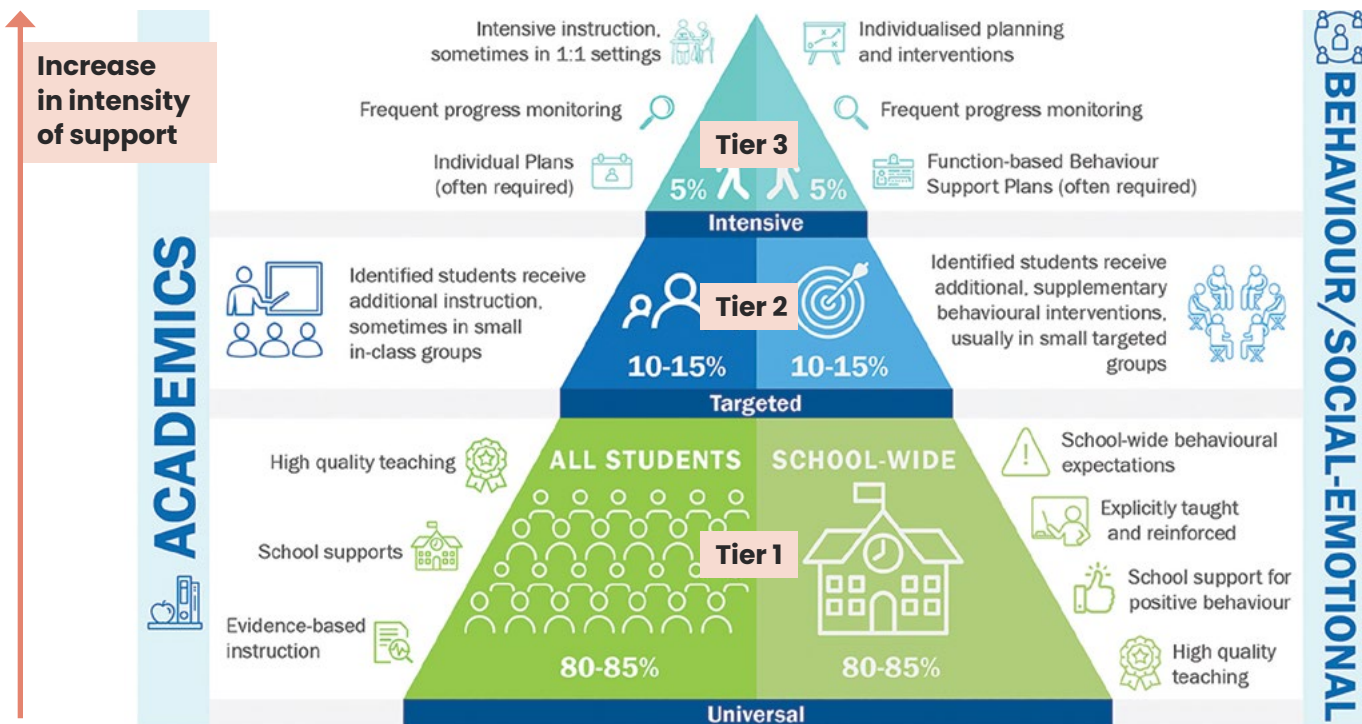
Increase in intensity of support

ACADEMICS

BEHAVIOUR/SOCIAL-EMOTIONAL

Intensive instruction, sometimes in 1:1 settings

Individualised planning and interventions

Frequent progress monitoring

Frequent progress monitoring

Tier 3

Individual Plans (often required)

Function-based Behaviour Support Plans (often required)

5%

5%

Intensive

Identified students receive additional instruction, sometimes in small in-class groups

Tier 2

Identified students receive additional, supplementary behavioural interventions, usually in small targeted groups

10-15%

10-15%

Targeted

High quality teaching

ALL STUDENTS

SCHOOL-WIDE

School-wide behavioural expectations

Explicitly taught and reinforced

School supports

Tier 1

School support for positive behaviour

Evidence-based instruction

80-85%

80-85%

High quality teaching

Universal